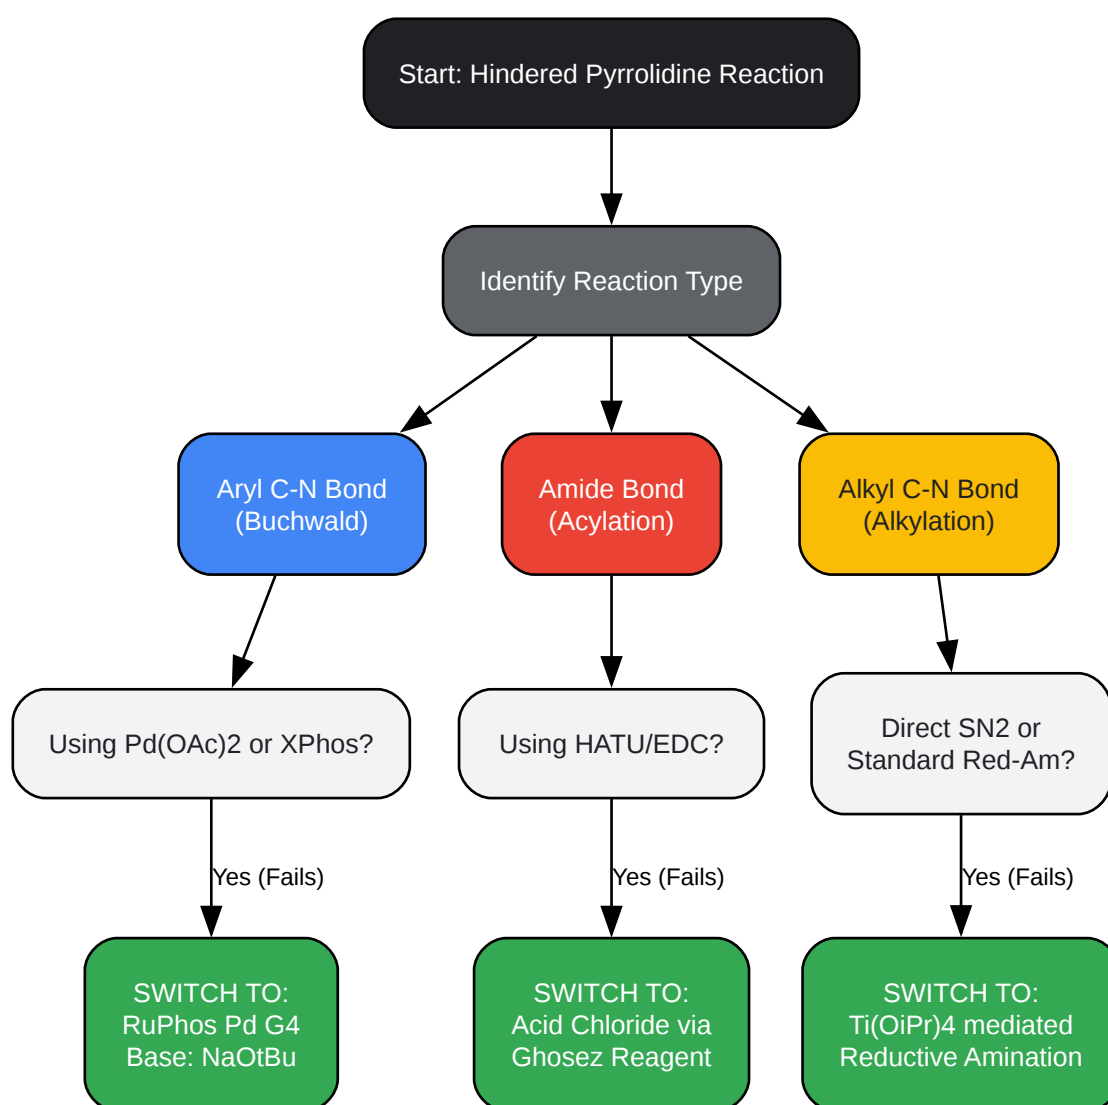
Start: Hindered Pyrrolidine Reaction

Identify Reaction Type

Aryl C-N Bond (Buchwald)

Amide Bond (Acylation)

Alkyl C-N Bond (Alkylation)

Using Pd(OAc)2 or XPhos?

Using HATU/EDC?

Direct SN2 or Standard Red-Am?

Yes (Fails)

Yes (Fails)

Yes (Fails)

SWITCH TO: RuPhos Pd G4 Base: NaOtBu

SWITCH TO: Acid Chloride via Ghosez Reagent

SWITCH TO: Ti(OiPr)4 mediated Reductive Amination